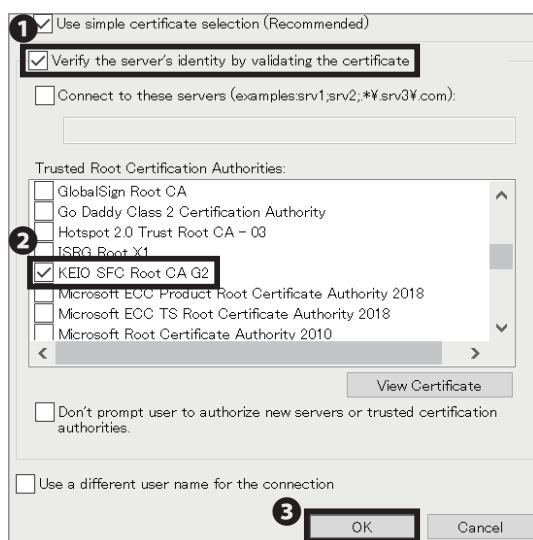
Use simple certificate selection (Recommended)

1

Verify the server's identity by validating the certificate

Connect to these servers (examples:srv1;srv2;.*¥.srv3¥.com):

Trusted Root Certification Authorities:

GlobalSign Root CA

Go Daddy Class 2 Certification Authority

Hotspot 2.0 Trust Root CA - 03

ISRG Root X1

2

KEIO SFC Root CA G2

Microsoft ECC Product Root Certificate Authority 2018

Microsoft ECC TS Root Certificate Authority 2018

Microsoft Root Certificate Authority 2010

View Certificate

Don't prompt user to authorize new servers or trusted certification authorities.

Use a different user name for the connection

3

OK

Cancel